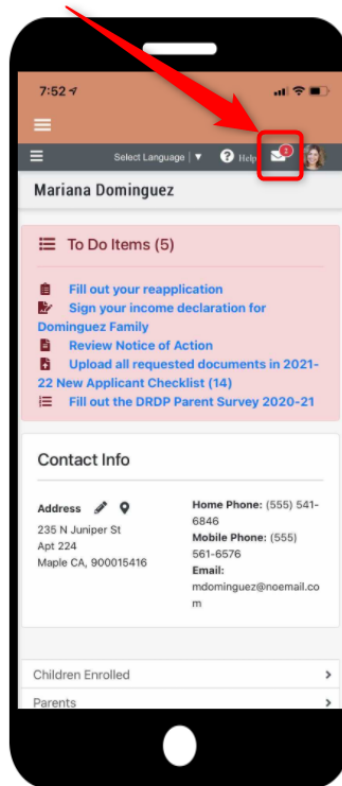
7:52

Select Language | ▼ Help 1

Mariana Dominguez

To Do Items (5)

Fill out your reapplication
Sign your income declaration for Dominguez Family
Review Notice of Action
Upload all requested documents in 2021-22 New Applicant Checklist (14)
Fill out the DRDP Parent Survey 2020-21

Contact Info

Address
235 N Juniper St
Apt 224
Maple CA, 900015416

Home Phone: (555) 541-6846
Mobile Phone: (555) 561-6576
Email: mdominguez@noemail.com

Children Enrolled
Parents